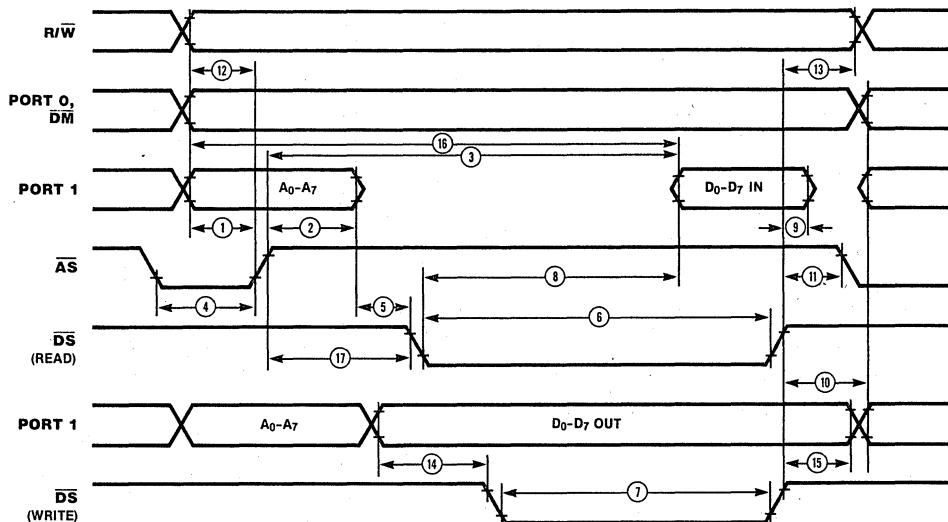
R/$\overline{W}$

12

13

PORT 0, $\overline{DM}$

16

3

PORT 1

$A_0$-$A_7$

$D_0$-$D_7$ IN

1

2

9

$\overline{AS}$

8

11

4

5

6

$\overline{DS}$ (READ)

17

10

PORT 1

$A_0$-$A_7$

$D_0$-$D_7$ OUT

14

15

$\overline{DS}$ (WRITE)

7